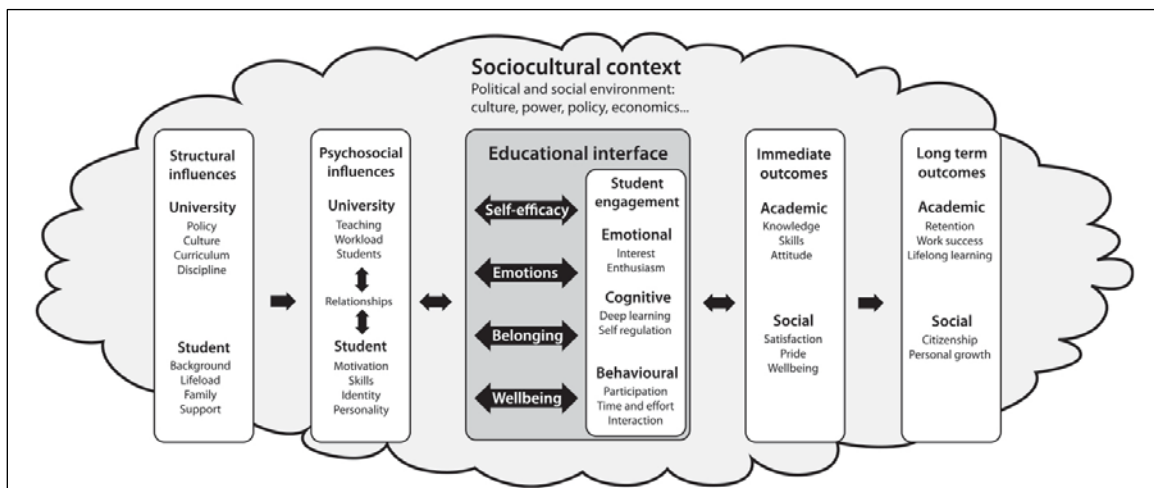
Sociocultural context
Political and social environment: culture, power, policy, economics...

Structural influences

University
Policy
Culture
Curriculum
Discipline

Student
Background
Lifeload
Family
Support

Psychosocial influences

University
Teaching
Workload
Students

Relationships

Student
Motivation
Skills
Identity
Personality

Educational interface

Self-efficacy

Emotions

Belonging

Wellbeing

Student engagement

Emotional
Interest
Enthusiasm

Cognitive
Deep learning
Self regulation

Behavioural
Participation
Time and effort
Interaction

Immediate outcomes

Academic
Knowledge
Skills
Attitude

Social
Satisfaction
Pride
Wellbeing

Long term outcomes

Academic
Retention
Work success
Lifelong learning

Social
Citizenship
Personal growth